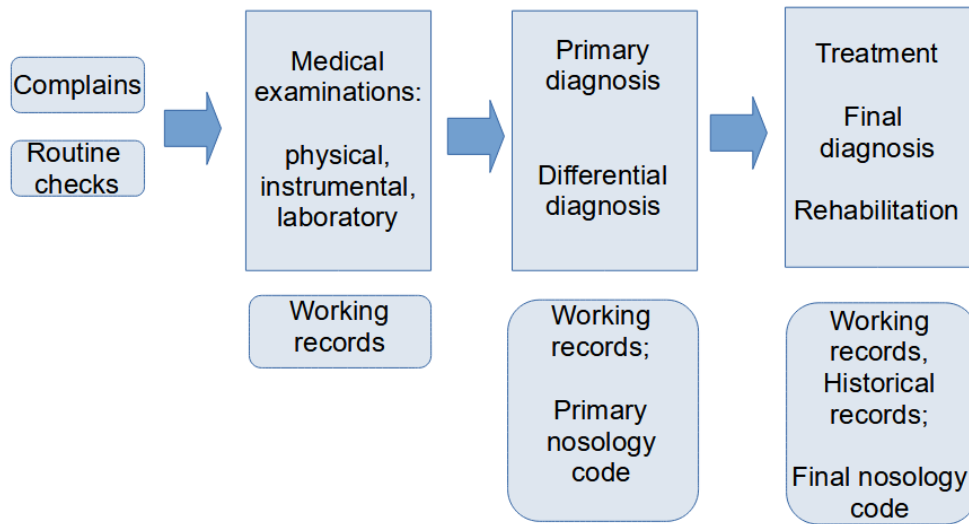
Complains

Routine checks

Medical examinations:

physical, instrumental, laboratory

Working records

Primary diagnosis

Differential diagnosis

Working records;

Primary nosology code

Treatment

Final diagnosis

Rehabilitation

Working records, Historical records;

Final nosology code